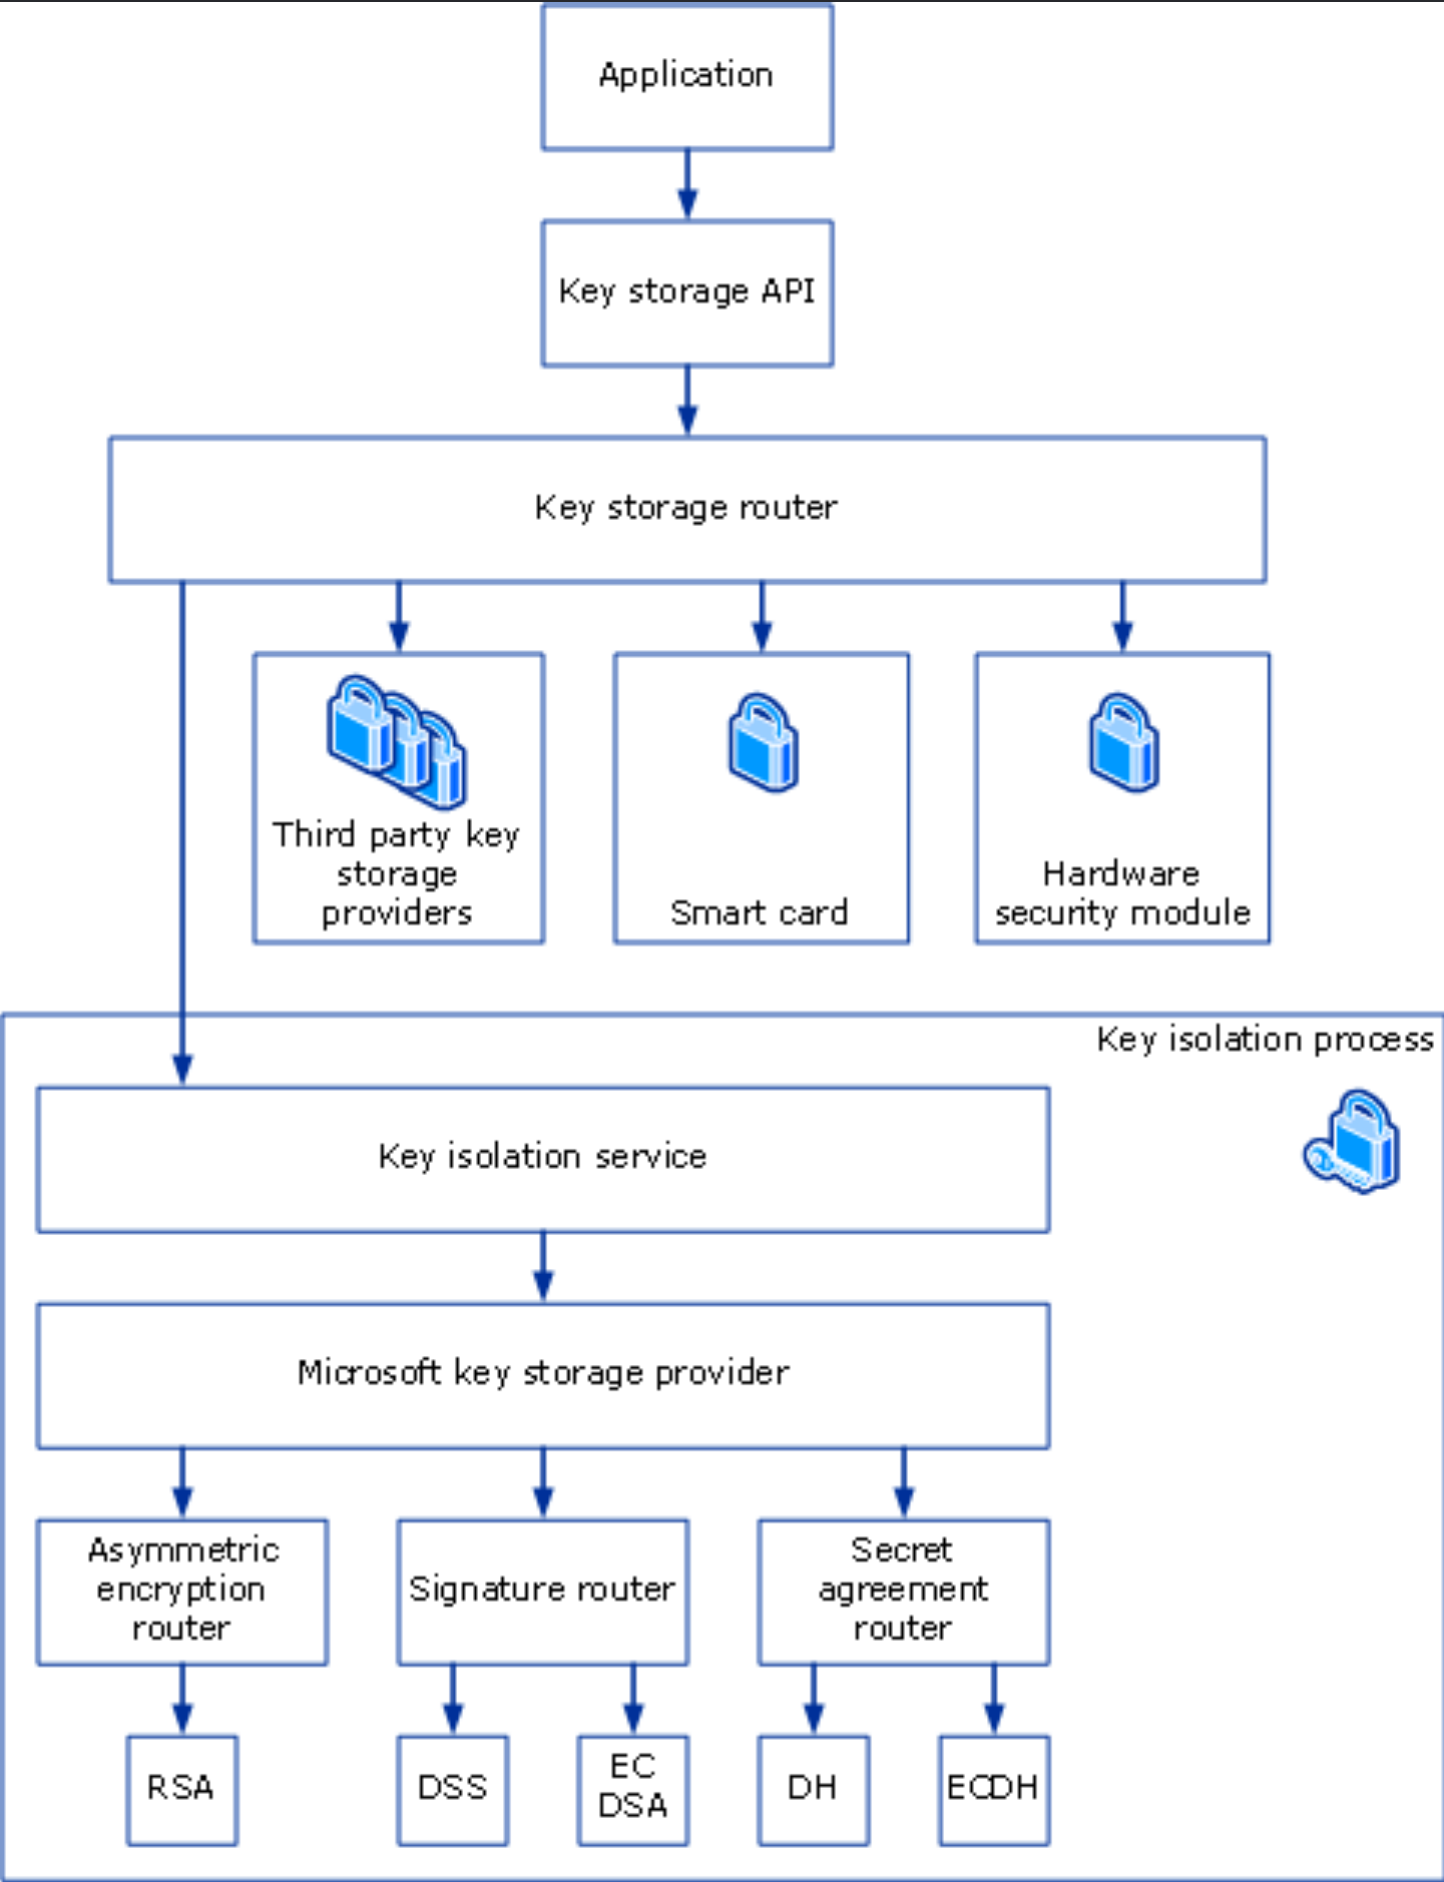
Application

Key storage API

Key storage router

Third party key storage providers

Smart card

Hardware security module

Key isolation process

Key isolation service

Microsoft key storage provider

Asymmetric encryption router

Signature router

Secret agreement router

RSA

DSS

EC DSA

DH

ECDH